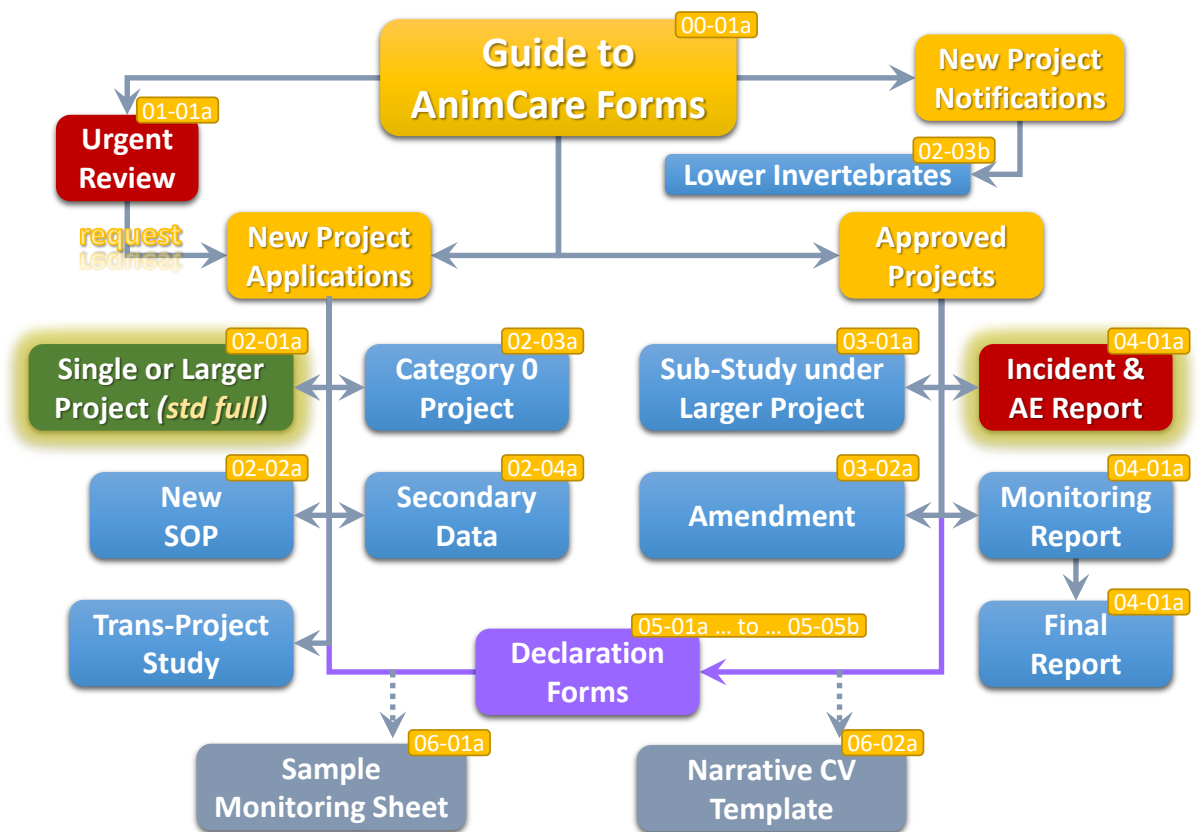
00-01a
Guide to AnimCare Forms

New Project Notifications

01-01a
Urgent Review

02-03b
Lower Invertebrates

request

New Project Applications

Approved Projects

02-01a
Single or Larger Project *(std full)*

02-03a
Category 0 Project

03-01a
Sub-Study under Larger Project

04-01a
Incident & AE Report

02-02a
New SOP

02-04a
Secondary Data

03-02a
Amendment

04-01a
Monitoring Report

Trans-Project Study

05-01a … to … 05-05b
Declaration Forms

04-01a
Final Report

06-01a
Sample Monitoring Sheet

06-02a
Narrative CV Template